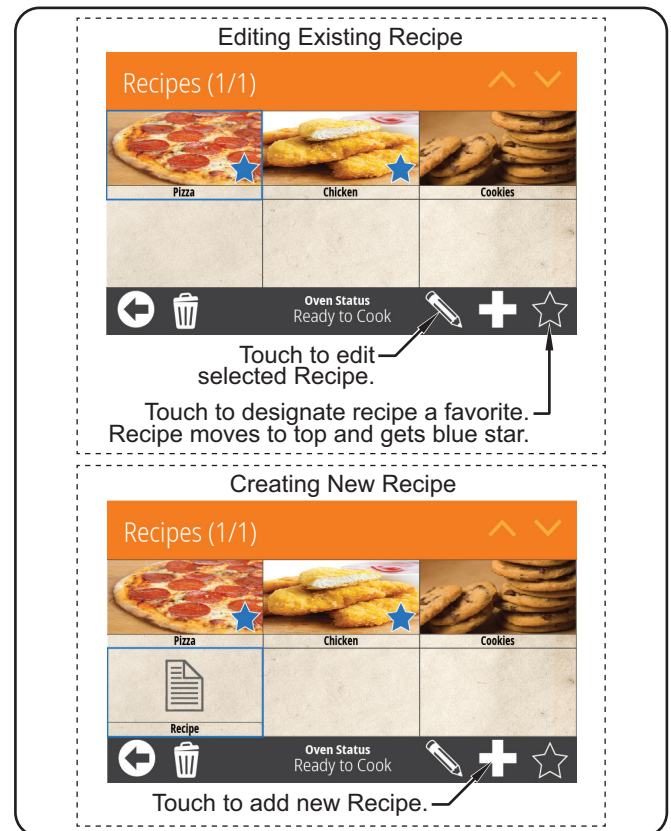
Editing Existing Recipe

Recipes (1/1)

Pizza

Chicken

Cookies

Oven Status
Ready to Cook

Touch to edit selected Recipe.

Touch to designate recipe a favorite. Recipe moves to top and gets blue star.

Creating New Recipe

Recipes (1/1)

Pizza

Chicken

Cookies

Recipe

Oven Status
Ready to Cook

Touch to add new Recipe.